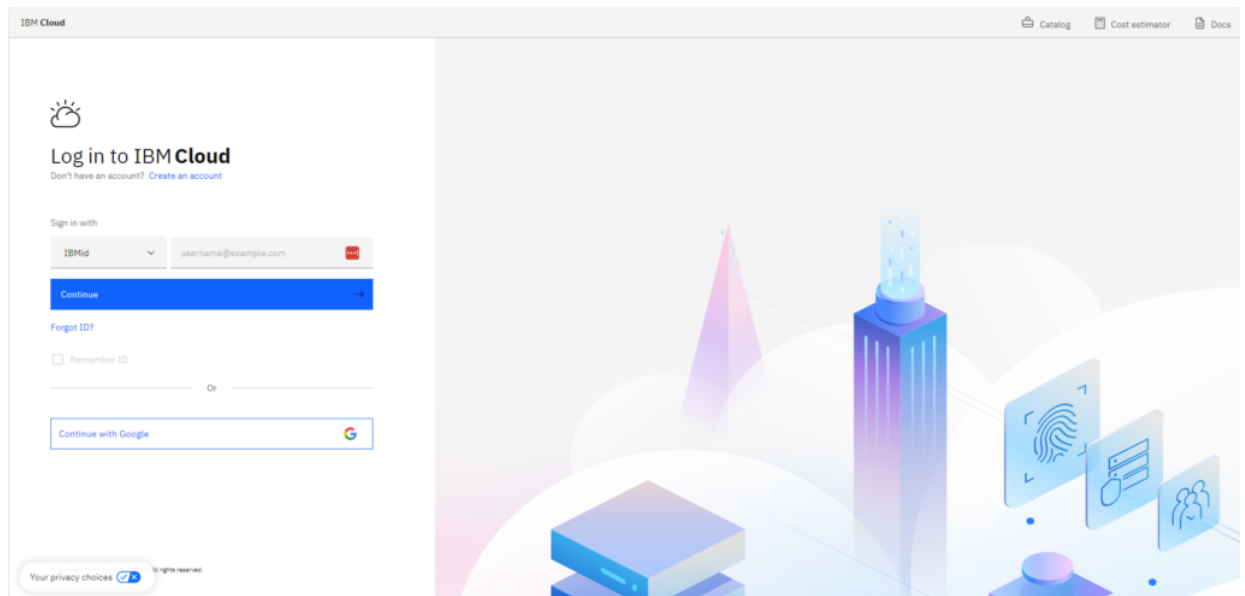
IBM Cloud

Catalog Cost estimator Docs

Log in to IBM Cloud

Don't have an account? Create an account

Sign in with

IBMid

username@example.com

Continue

Forgot ID?

Remember ID

Or

Continue with Google

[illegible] ll rights reserved.

Your privacy choices